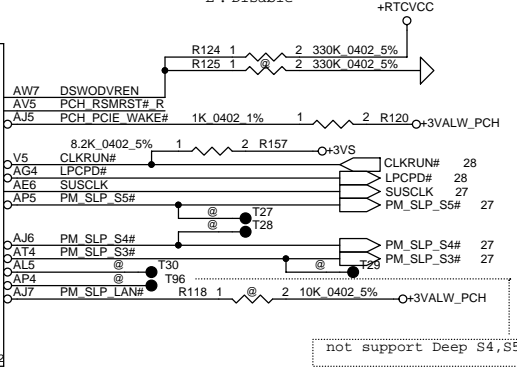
2 : Disable

+RTCVCC

R124 1 2 330K_0402_5%
R125 1 @ 2 330K_0402_5%

AW7 DSWODVREN
AV5 PCH_RSMRST#_R
AJ5 PCH_PCIE_WAKE# 1K_0402_1% 1 2 R120 +3VALW_PCH

8.2K_0402_5% 1 2 R157 +3VS
V5 CLKRUN#
AG4 LPCPD#
AE6 SUSCLK
AP5 PM_SLP_S5#

CLKRUN# 28
LPCPD# 28
SUSCLK 27
PM_SLP_S5# 27

@ T27
@ T28

AJ6 PM_SLP_S4#
AT4 PM_SLP_S3#
AL5 @ T30
AP4 @ T96
AJ7 PM_SLP_LAN#

PM_SLP_S4# 27
PM_SLP_S3# 27
@ T29

R118 1 @ 2 10K_0402_5% +3VALW_PCH

not support Deep S4,S5

2